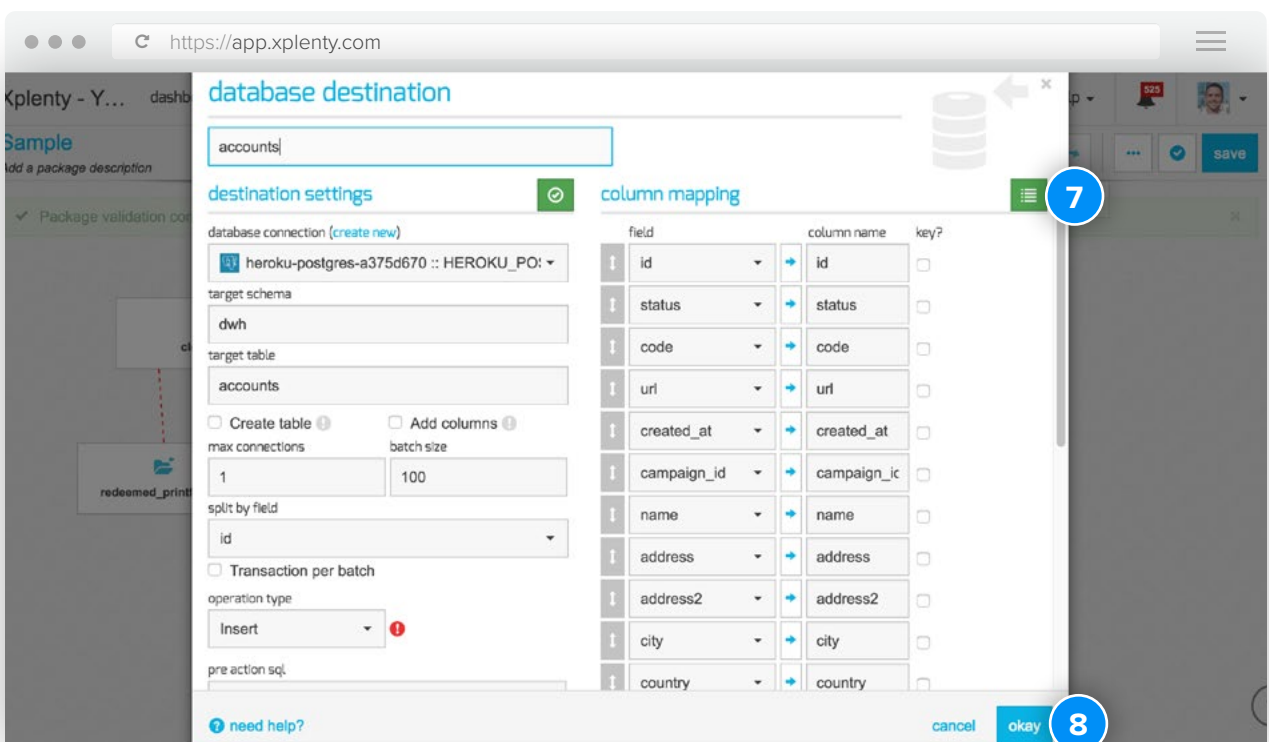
https://app.xplenty.com

Xplenty - Y... dashb

Sample
Add a package description

Package validation co

redeemed_print

525

save

database destination

accounts

destination settings

database connection (create new)

heroku-postgres-a375d670 :: HEROKU_PO!

target schema

dwh

target table

accounts

Create table

Add columns

max connections

1

batch size

100

split by field

id

Transaction per batch

operation type

Insert

pre action sql

column mapping

7

| field | | column name | key? |
|---|---|---|---|
| id | → | id | |
| status | → | status | |
| code | → | code | |
| url | → | url | |
| created_at | → | created_at | |
| campaign_id | → | campaign_ic | |
| name | → | name | |
| address | → | address | |
| address2 | → | address2 | |
| city | → | city | |
| country | → | country | |

need help?

cancel

okay

8